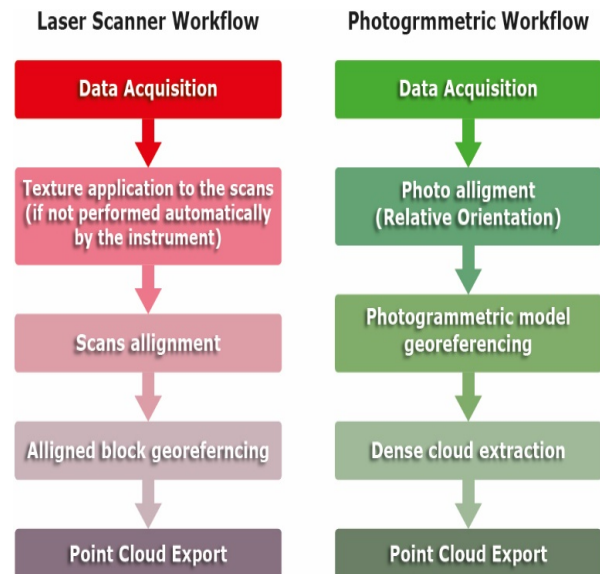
Laser Scanner Workflow

Data Acquisition

Texture application to the scans (if not performed automatically by the instrument)

Scans allignment

Alligned block georefercning

Point Cloud Export

Photogrmmetric Workflow

Data Acquisition

Photo alligment (Relative Orientation)

Photogrammetric model georeferencing

Dense cloud extraction

Point Cloud Export